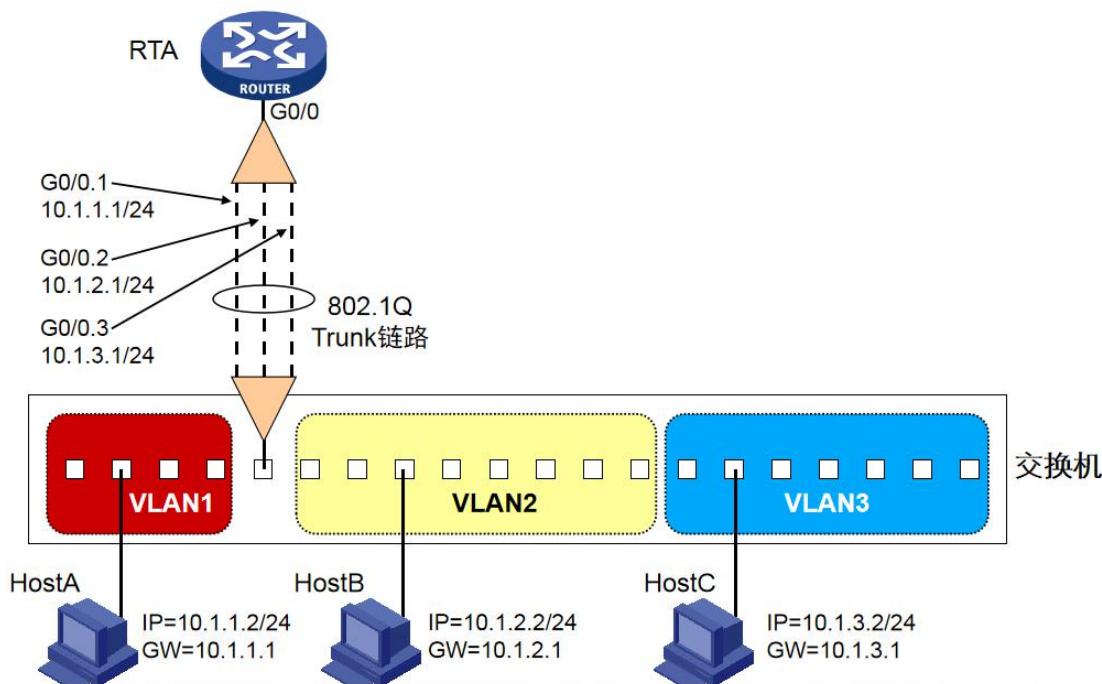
RTA

ROUTER

G0/0

G0/0.1
10.1.1.1/24

G0/0.2
10.1.2.1/24

G0/0.3
10.1.3.1/24

802.1Q
Trunk链路

VLAN1

VLAN2

VLAN3

交换机

HostA
IP=10.1.1.2/24
GW=10.1.1.1

HostB
IP=10.1.2.2/24
GW=10.1.2.1

HostC
IP=10.1.3.2/24
GW=10.1.3.1